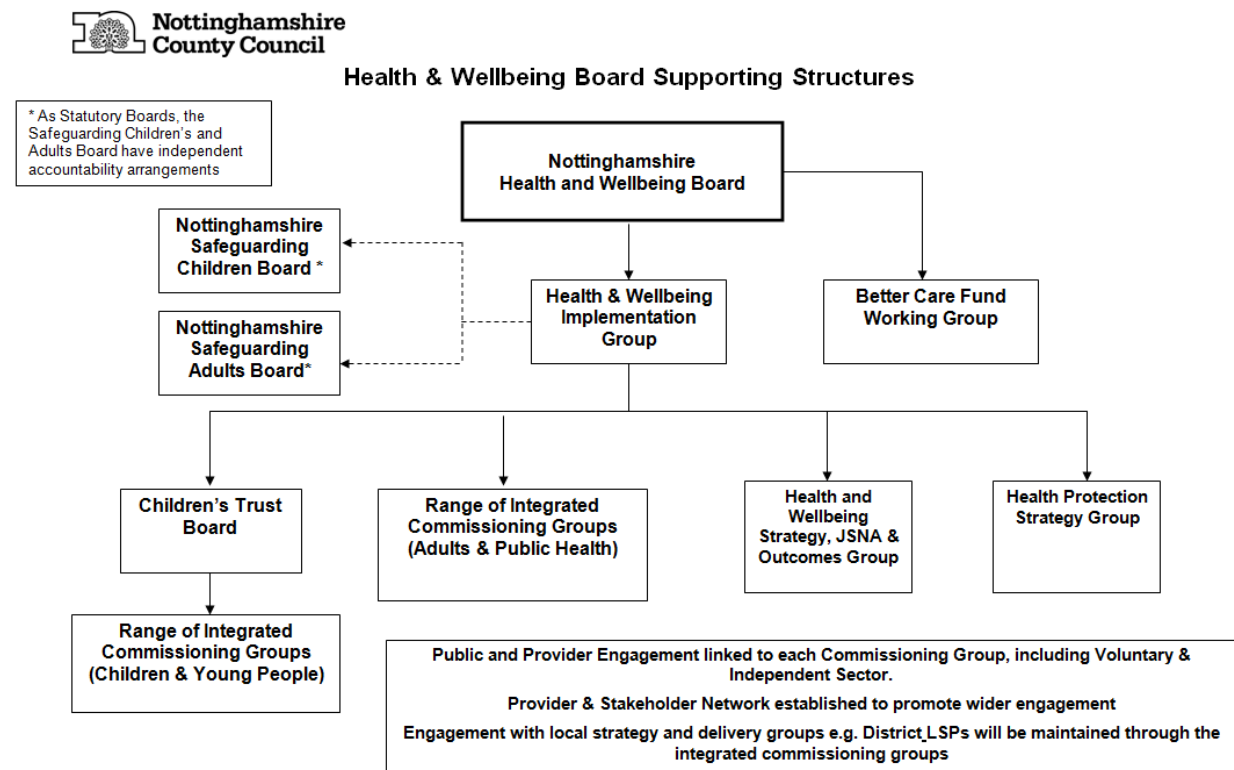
Nottinghamshire County Council

Health & Wellbeing Board Supporting Structures

* As Statutory Boards, the Safeguarding Children's and Adults Board have independent accountability arrangements

Nottinghamshire Health and Wellbeing Board

Nottinghamshire Safeguarding Children Board *

Nottinghamshire Safeguarding Adults Board*

Health & Wellbeing Implementation Group

Better Care Fund Working Group

Children's Trust Board

Range of Integrated Commissioning Groups (Adults & Public Health)

Health and Wellbeing Strategy, JSNA & Outcomes Group

Health Protection Strategy Group

Range of Integrated Commissioning Groups (Children & Young People)

Public and Provider Engagement linked to each Commissioning Group, including Voluntary & Independent Sector.

Provider & Stakeholder Network established to promote wider engagement

Engagement with local strategy and delivery groups e.g. District LSPs will be maintained through the integrated commissioning groups